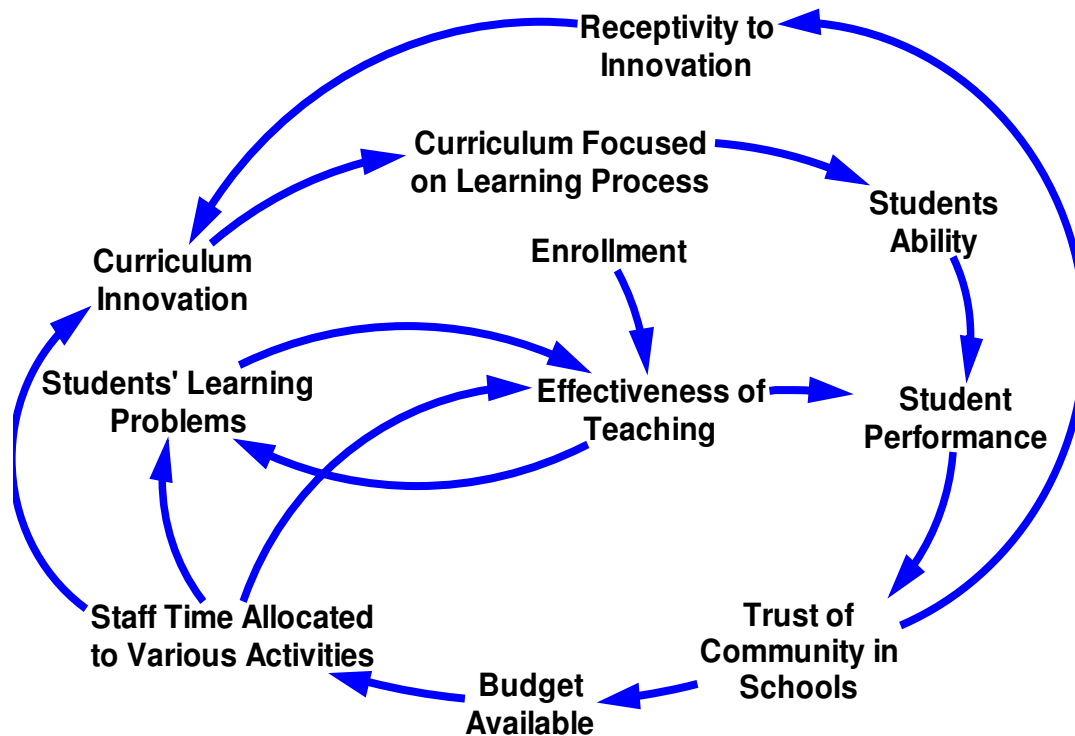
Receptivity to Innovation

Curriculum Focused on Learning Process

Students Ability

Curriculum Innovation

Enrollment

Students' Learning Problems

Effectiveness of Teaching

Student Performance

Staff Time Allocated to Various Activities

Trust of Community in Schools

Budget Available